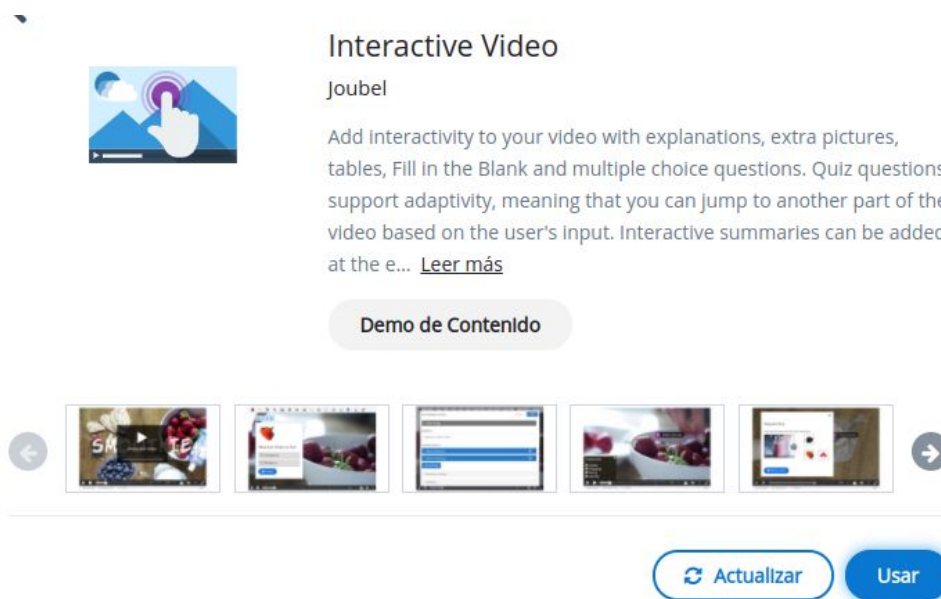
Interactive Video

Joubel

Add interactivity to your video with explanations, extra pictures, tables, Fill in the Blank and multiple choice questions. Quiz question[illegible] support adaptivity, meaning that you can jump to another part of th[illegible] video based on the user's input. Interactive summaries can be adde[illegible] at the e... Leer más

Demo de Contenido

Actualizar

Usar